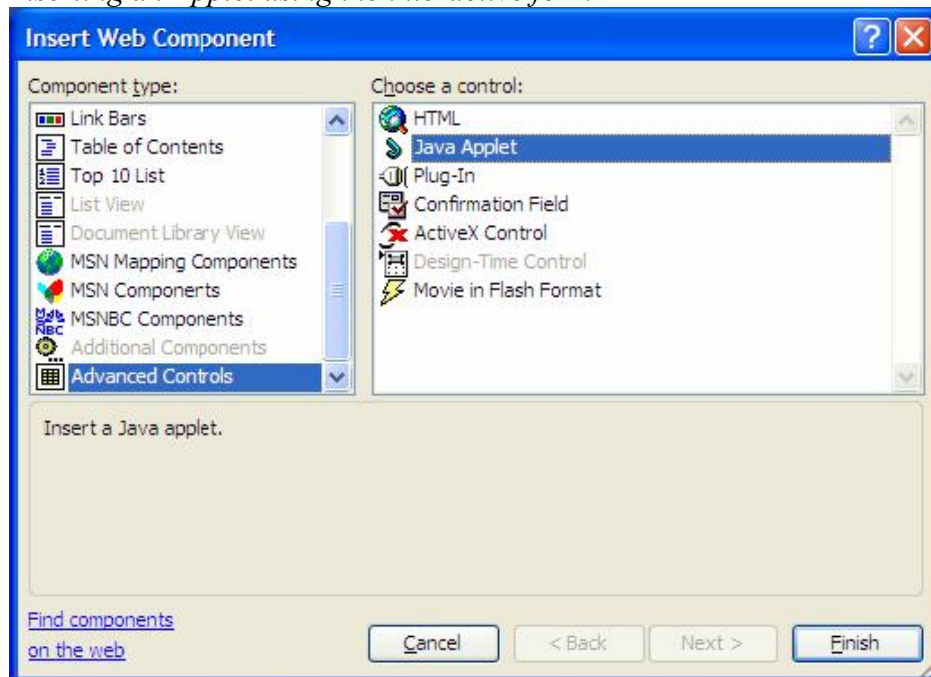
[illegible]

Insert Web Component

Component type:

Link Bars
Table of Contents
Top 10 List
List View
Document Library View
MSN Mapping Components
MSN Components
MSNBC Components
Additional Components
Advanced Controls

Choose a control:

HTML
Java Applet
Plug-In
Confirmation Field
ActiveX Control
Design-Time Control
Movie in Flash Format

Insert a Java applet.

Find components on the web

Cancel
< Back
Next >
Finish